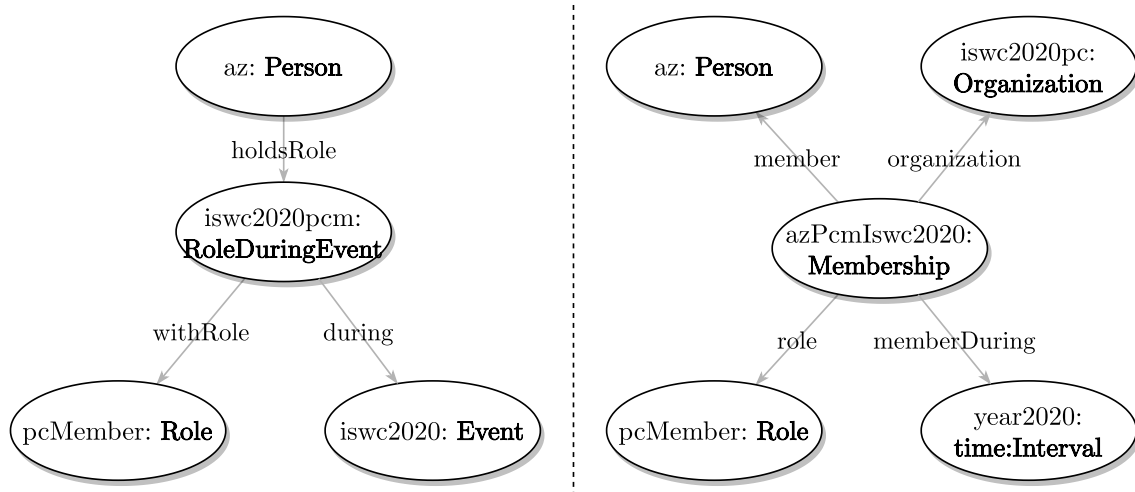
az: **Person**

holdsRole

iswc2020pcm:
**RoleDuringEvent**

withRole

during

pcMember: **Role**

iswc2020: **Event**

az: **Person**

iswc2020pc:
**Organization**

member

organization

azPcmIswc2020:
**Membership**

role

memberDuring

pcMember: **Role**

year2020:
**time:Interval**